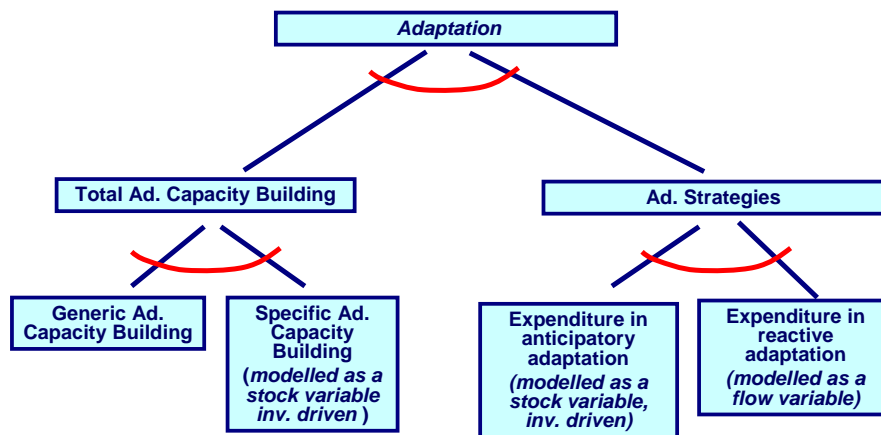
Adaptation

Total Ad. Capacity Building

Ad. Strategies

Generic Ad. Capacity Building

Specific Ad. Capacity Building (modelled as a stock variable inv. driven )

Expenditure in anticipatory adaptation (modelled as a stock variable, inv. driven)

Expenditure in reactive adaptation (modelled as a flow variable)